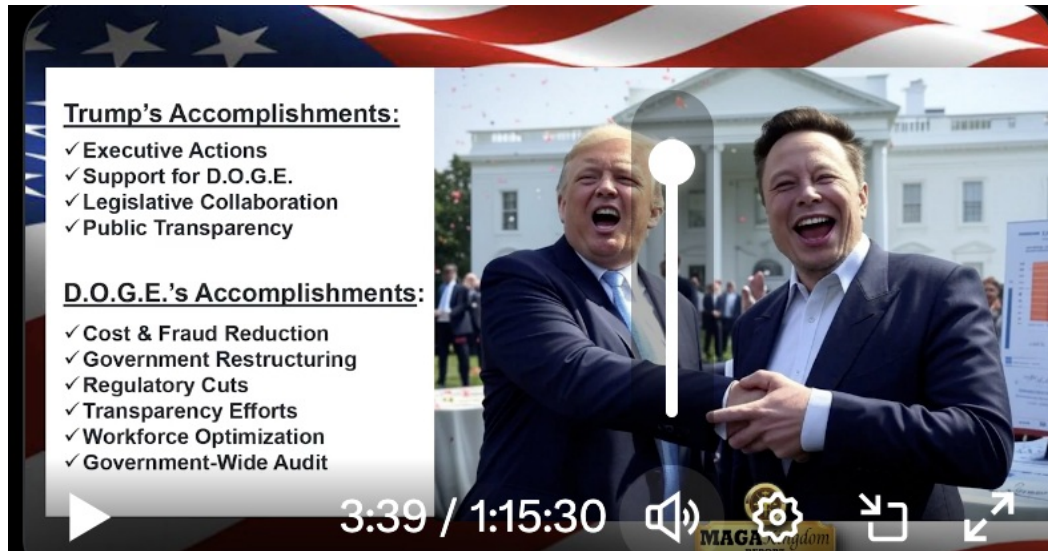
Trump's Accomplishments:

✓Executive Actions
✓Support for D.O.G.E.
✓Legislative Collaboration
✓Public Transparency

D.O.G.E.'s Accomplishments:

✓Cost & Fraud Reduction
✓Government Restructuring
✓Regulatory Cuts
✓Transparency Efforts
✓Workforce Optimization
✓Government-Wide Audit

3:39 / 1:15:30

MAGA Kingdom